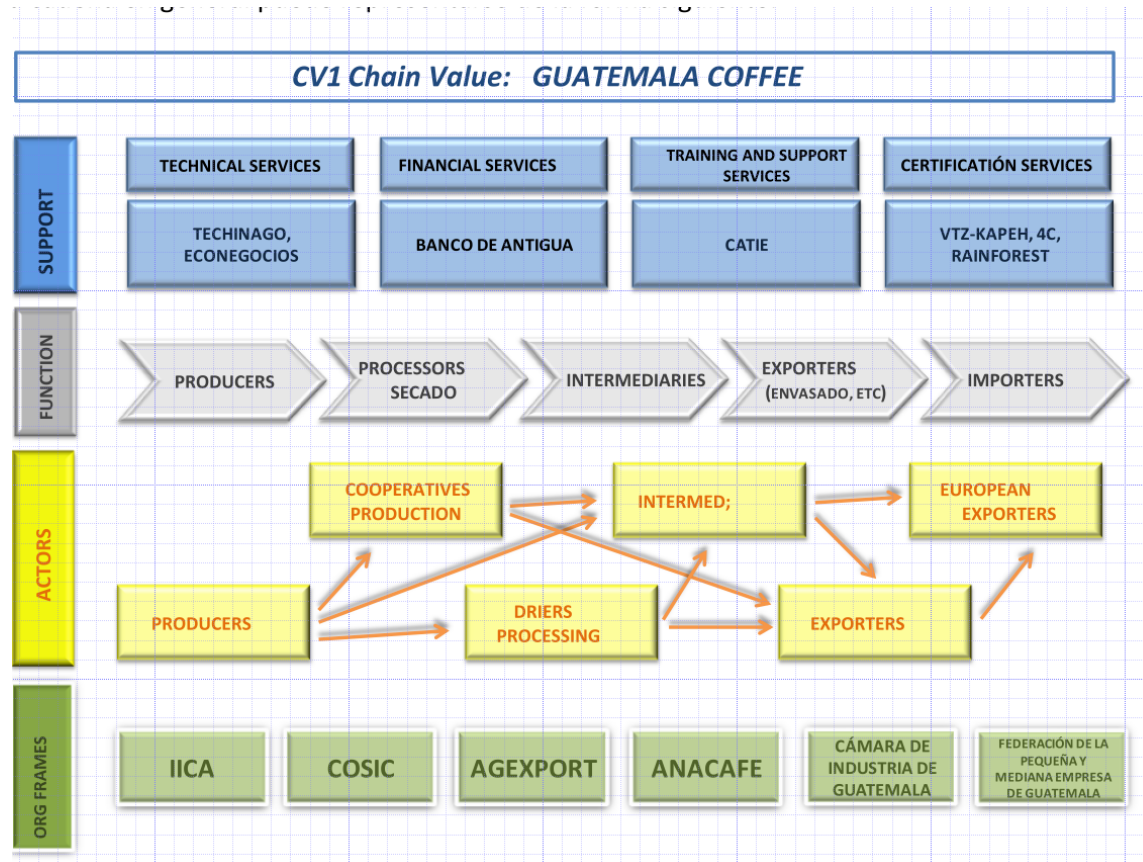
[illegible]

CV1 Chain Value: GUATEMALA COFFEE

SUPPORT

TECHNICAL SERVICES

FINANCIAL SERVICES

TRAINING AND SUPPORT SERVICES

CERTIFICATIÓN SERVICES

TECHINAGO, ECONEGOCIOS

BANCO DE ANTIGUA

CATIE

VTZ-KAPEH, 4C, RAINFOREST

FUNCTION

PRODUCERS

PROCESSORS SECADO

INTERMEDIARIES

EXPORTERS (ENVASADO, ETC)

IMPORTERS

ACTORS

COOPERATIVES PRODUCTION

INTERMED;

EUROPEAN EXPORTERS

PRODUCERS

DRIERS PROCESSING

EXPORTERS

ORG FRAMES

IICA

COSIC

AGEXPORT

ANACAFE

CÁMARA DE INDUSTRIA DE GUATEMALA

FEDERACIÓN DE LA PEQUEÑA Y MEDIANA EMPRESA DE GUATEMALA